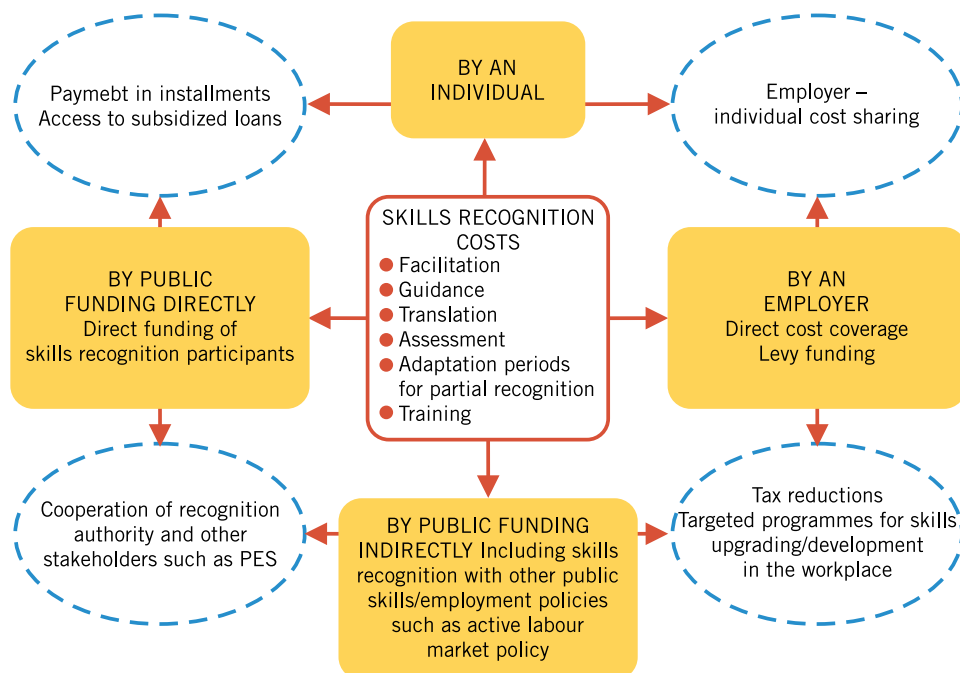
Paymebt in installments
Access to subsidized loans

BY AN
INDIVIDUAL

Employer –
individual cost sharing

BY PUBLIC
FUNDING DIRECTLY
Direct funding of
skills recognition participants

SKILLS RECOGNITION
COSTS
Facilitation
Guidance
Translation
Assessment
Adaptation periods for partial recognition
Training

BY AN
EMPLOYER
Direct cost coverage
Levy funding

Cooperation of recognition authority and other stakeholders such as PES

BY PUBLIC FUNDING INDIRECTLY Including skills recognition with other public skills/employment policies such as active labour market policy

Tax reductions
Targeted programmes for skills upgrading/development in the workplace